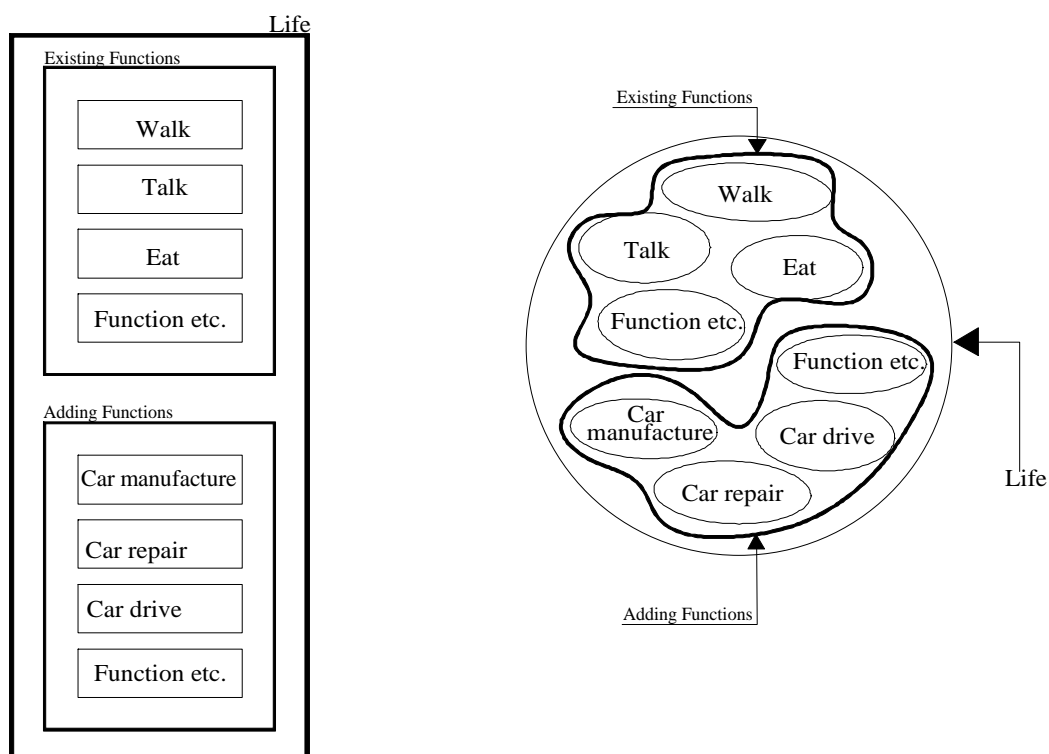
Life

Existing Functions

Walk

Talk

Eat

Function etc.

Adding Functions

Car manufacture

Car repair

Car drive

Function etc.

Existing Functions

Walk

Talk

Eat

Function etc.

Function etc.

Car manufacture

Car drive

Car repair

Life

Adding Functions